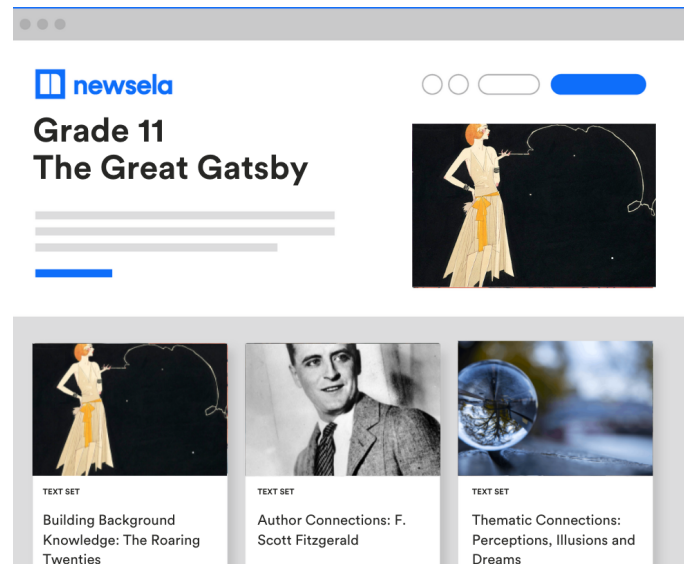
newsela

Grade 11
The Great Gatsby

TEXT SET

Building Background Knowledge: The Roaring Twenties

TEXT SET

Author Connections: F. Scott Fitzgerald

TEXT SET

Thematic Connections: Perceptions, Illusions and Dreams